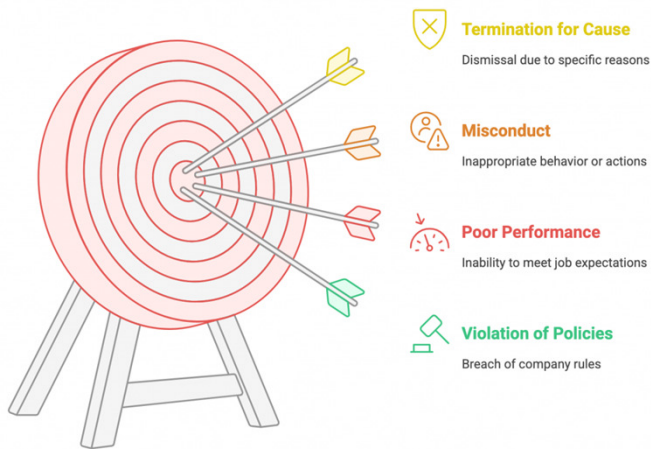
Termination for Cause

Dismissal due to specific reasons

Misconduct

Inappropriate behavior or actions

Poor Performance

Inability to meet job expectations

Violation of Policies

Breach of company rules